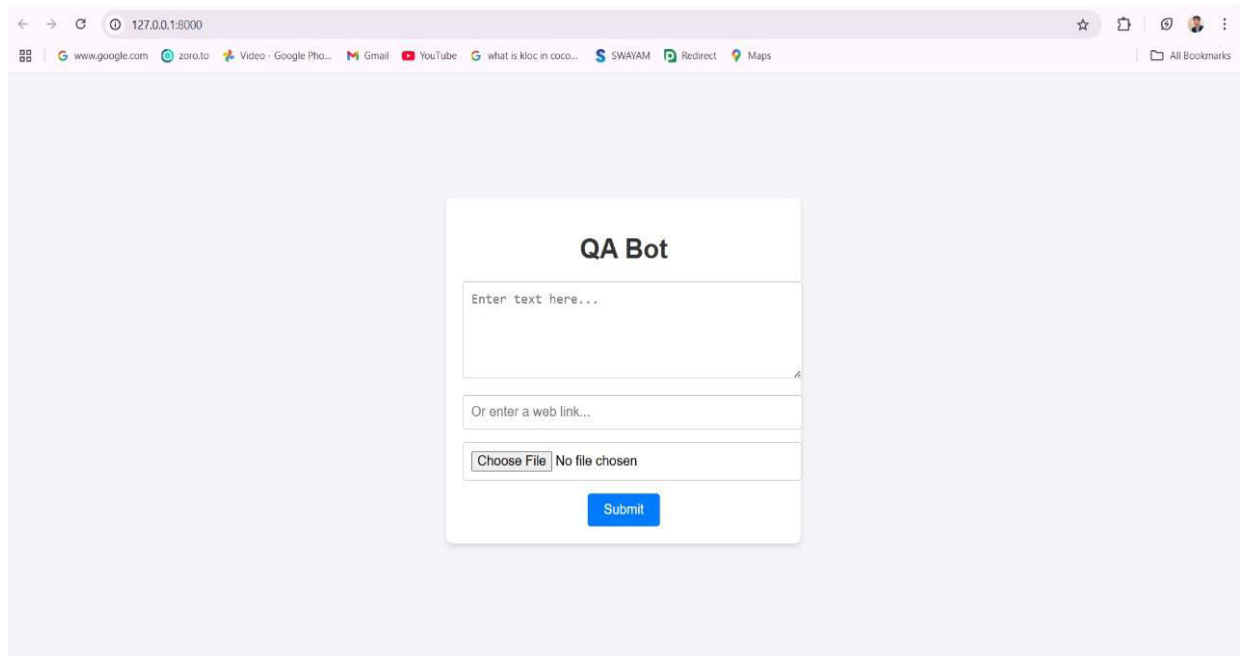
127.0.0.1:8000

www.google.com zoro.to Video - Google Pho... Gmail YouTube what is kloc in coco... SWAYAM Redirect Maps

All Bookmarks

QA Bot

Enter text here...

Or enter a web link...

Choose File No file chosen

Submit